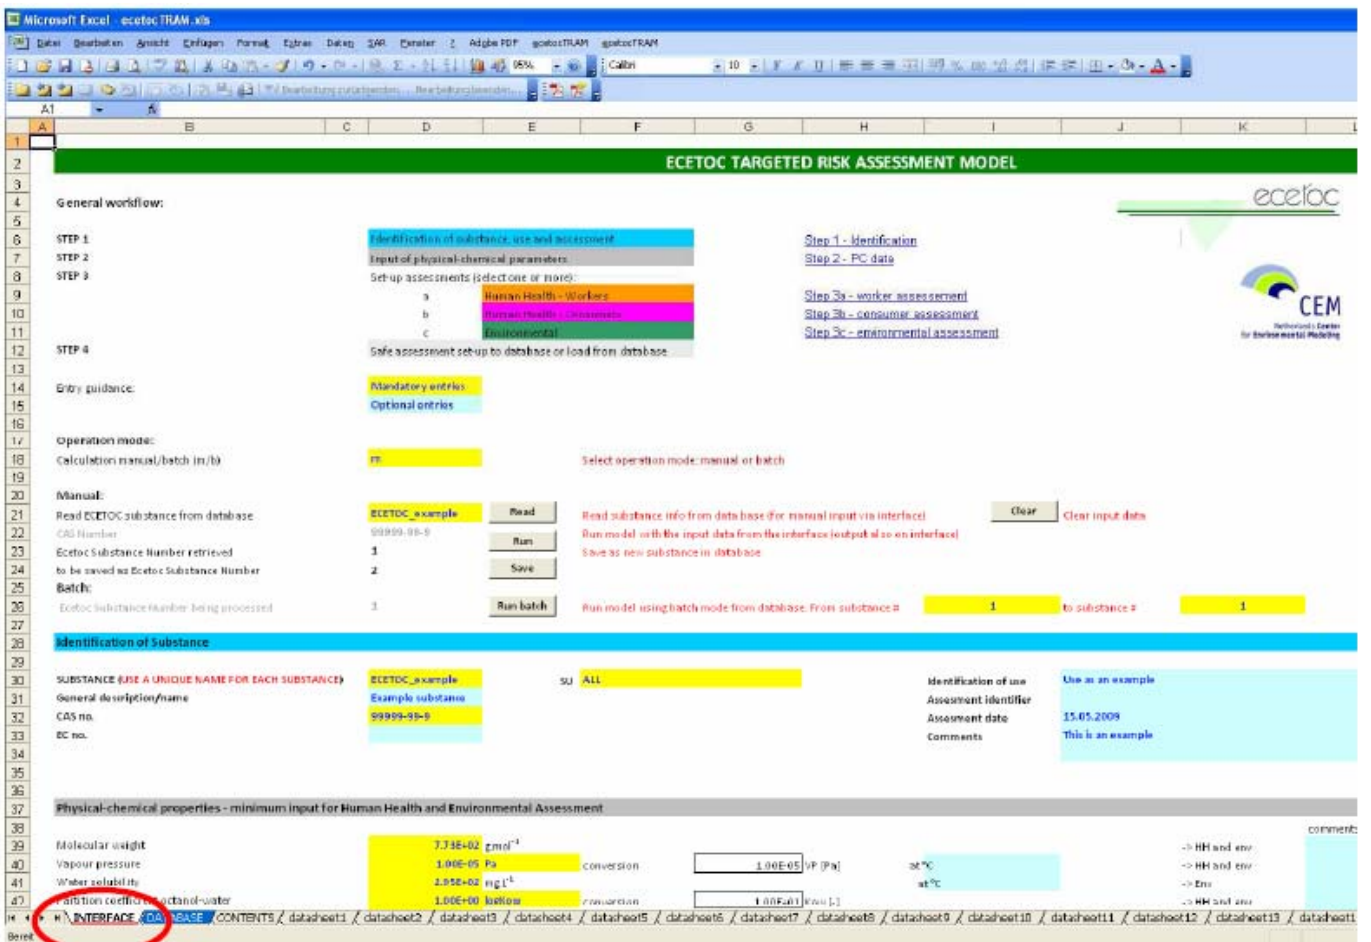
Microsoft Excel - ecetocTRAM.xls

Datei Bearbeiten Ansicht Einfügen Format Extras Daten SAP Fenster ? Adobe PDF ecetocTRAM ecetocTRAM

95% Calibri 10

A1

A B C D E F G H I J K

ECETOC TARGETED RISK ASSESSMENT MODEL

ecetoc

General workflow:

STEP 1 Identification of substance, use and assessment Step 1 - Identification
STEP 2 Input of physical-chemical parameters Step 2 - PC data
STEP 3 Set-up assessments (select one or more):
a Human Health - Workers Step 3a - worker assessment
b Human Health - Consumers Step 3b - consumer assessment
c Environmental Step 3c - environmental assessment
STEP 4 Safe assessment set-up to database or load from database

CEM
Netherlands Center for Environmental Modeling

Entry guidance: Mandatory entries
Optional entries

Operation mode:
Calculation manual/batch (m/b) m Select operation mode: manual or batch

Manual:
Read ECETOC substance from database ECETOC_example Read Read substance info from data base (for manual input via interface) Clear Clear input data
CAS Number 99999-99-9 Run Run model with the input data from the interface (output also on interface)
Ecetoc Substance Number retrieved 1 Save Save as new substance in database
to be saved as Ecetoc Substance Number 2
Batch:
Ecetoc Substance Number being processed 1 Run batch Run model using batch mode from database. From substance # 1 to substance # 1

Identification of Substance

SUBSTANCE (USE A UNIQUE NAME FOR EACH SUBSTANCE) ECETOC_example SU ALL Identification of use Use as an example
General description/name Example substance Assesment identifier
CAS no. 99999-99-9 Assesment date 15.05.2009
EC no. Comments This is an example

Physical-chemical properties - minimum input for Human Health and Environmental Assessment

comments
Molecular weight 7.73E+02 g mol$^{-1}$ -> HH and env
Vapour pressure 1.00E-05 Pa conversion 1.00E-05 VP [Pa] at °C -> HH and env
Water solubility 2.95E+02 mg l$^{-1}$ at °C -> Env
Partition coefficient octanol-water 1.00E+00 log Kow conversion 1.00E+01 Kow [-] -> HH and env

INTERFACE DATABASE CONTENTS datasheet1 datasheet2 datasheet3 datasheet4 datasheet5 datasheet6 datasheet7 datasheet8 datasheet9 datasheet10 datasheet11 datasheet12 datasheet13 datasheet1

Bereit